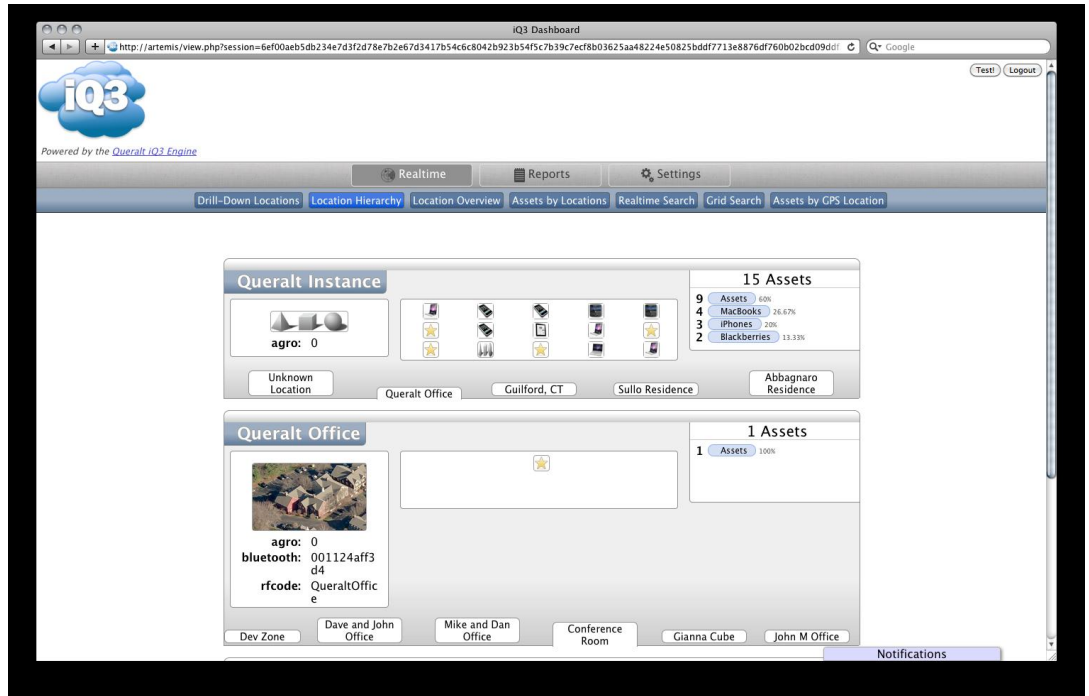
iQ3 Dashboard

http://artemis/view.php?session=6ef00aeb5db234e7d3f2d78e7b2e67d3417b54c6c8042b923b54f5c7b39c7ecf8b03625aa48224e50825bddf7713e8876df760b02bcd09ddf

Google

Test! Logout

iQ3

Powered by the Queralt iQ3 Engine

Realtime | Reports | Settings

Drill-Down Locations | Location Hierarchy | Location Overview | Assets by Locations | Realtime Search | Grid Search | Assets by GPS Location

Queralt Instance

agro: 0

15 Assets

9 Assets 60%
4 MacBooks 26.67%
3 iPhones 20%
2 Blackberries 13.33%

Unknown Location | Queralt Office | Guilford, CT | Sullo Residence | Abbagnaro Residence

Queralt Office

agro: 0
bluetooth: 001124aff3d4
rfcode: QueraltOffice

1 Assets

1 Assets 100%

Dev Zone | Dave and John Office | Mike and Dan Office | Conference Room | Gianna Cube | John M Office

Notifications